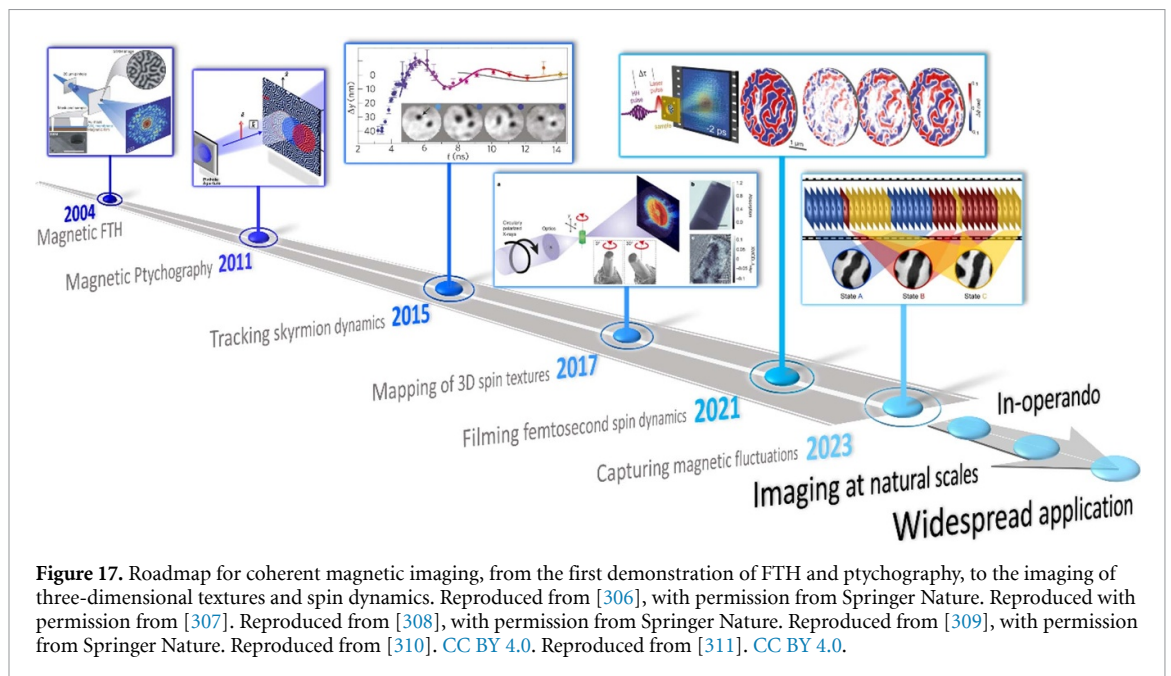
2004
Magnetic FTH

Magnetic Ptychography 2011

Tracking skyrmion dynamics 2015

Mapping of 3D spin textures 2017

Filming femtosecond spin dynamics 2021

Capturing magnetic fluctuations 2023

In-operando

Imaging at natural scales

Widespread application

$\Delta y$ (nm)
$t$ (ns)

Circularly polarized X-rays
Optics

$\Delta t$
-2 ps
1 µm

State A
State B
State C

**Figure 17.** Roadmap for coherent magnetic imaging, from the first demonstration of FTH and ptychography, to the imaging of three-dimensional textures and spin dynamics. Reproduced from [306], with permission from Springer Nature. Reproduced with permission from [307]. Reproduced from [308], with permission from Springer Nature. Reproduced from [309], with permission from Springer Nature. Reproduced from [310]. CC BY 4.0. Reproduced from [311]. CC BY 4.0.